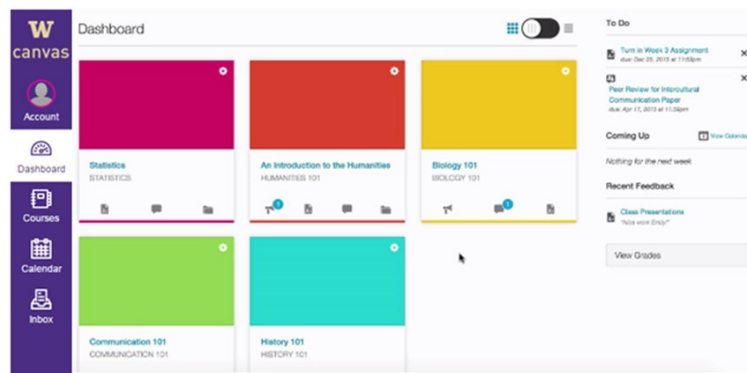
W
canvas

Account

Dashboard

Courses

Calendar

Inbox

Dashboard

Statistics
STATISTICS

An Introduction to the Humanities
HUMANITIES 101

1

Biology 101
BIOLOGY 101

1

Communication 101
COMMUNICATION 101

History 101
HISTORY 101

To Do

Turn in Week 3 Assignment
due Dec 25, 2015 at 11:59pm

Peer Review for Intercultural Communication Paper
due Apr 17, 2015 at 11:59pm

Coming Up

View Calendar

Nothing for the next week

Recent Feedback

Class Presentations
"Nice work Emily!"

View Grades